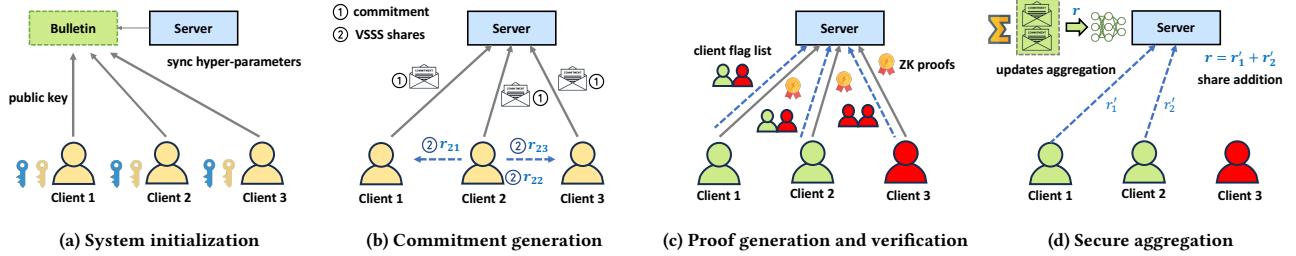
Bulletin
Server
sync hyper-parameters
public key
Client 1
Client 2
Client 3
(a) System initialization

① commitment
② VSSS shares
Server
COMMITMENT
①
COMMITMENT
①
COMMITMENT
①
② $r_{21}$
② $r_{23}$
② $r_{22}$
Client 1
Client 2
Client 3
(b) Commitment generation

Server
client flag list
ZK proofs
Client 1
Client 2
Client 3
(c) Proof generation and verification

$\Sigma$
COMMITMENT
COMMITMENT
$r$
Server
updates aggregation
$r = r_1' + r_2'$
share addition
$r_1'$
$r_2'$
Client 1
Client 2
Client 3
(d) Secure aggregation